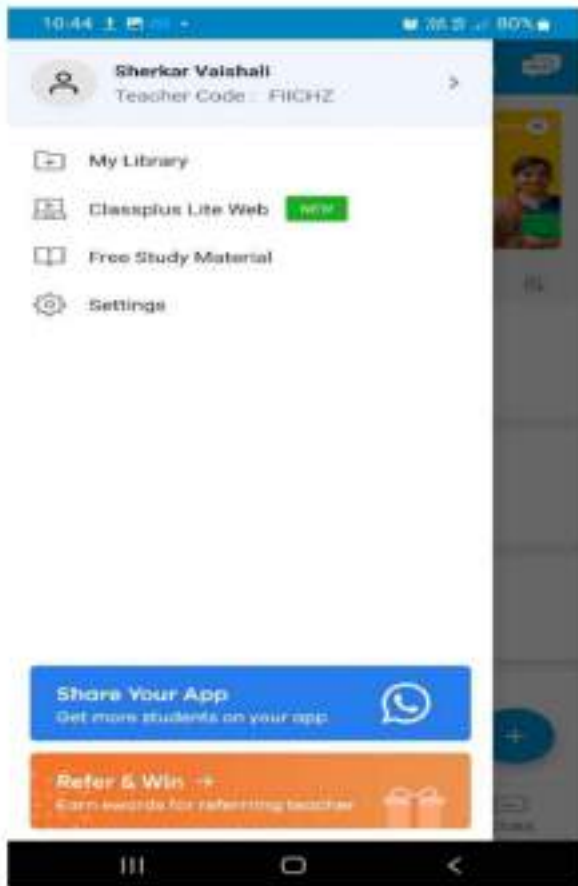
10:44

80%

Sherkar Vaishali
Teacher Code : FIICHZ

My Library

Classplus Lite Web NEW

Free Study Material

Settings

Share Your App
Get more students on your app

Refer & Win →
Earn awards for referring teacher